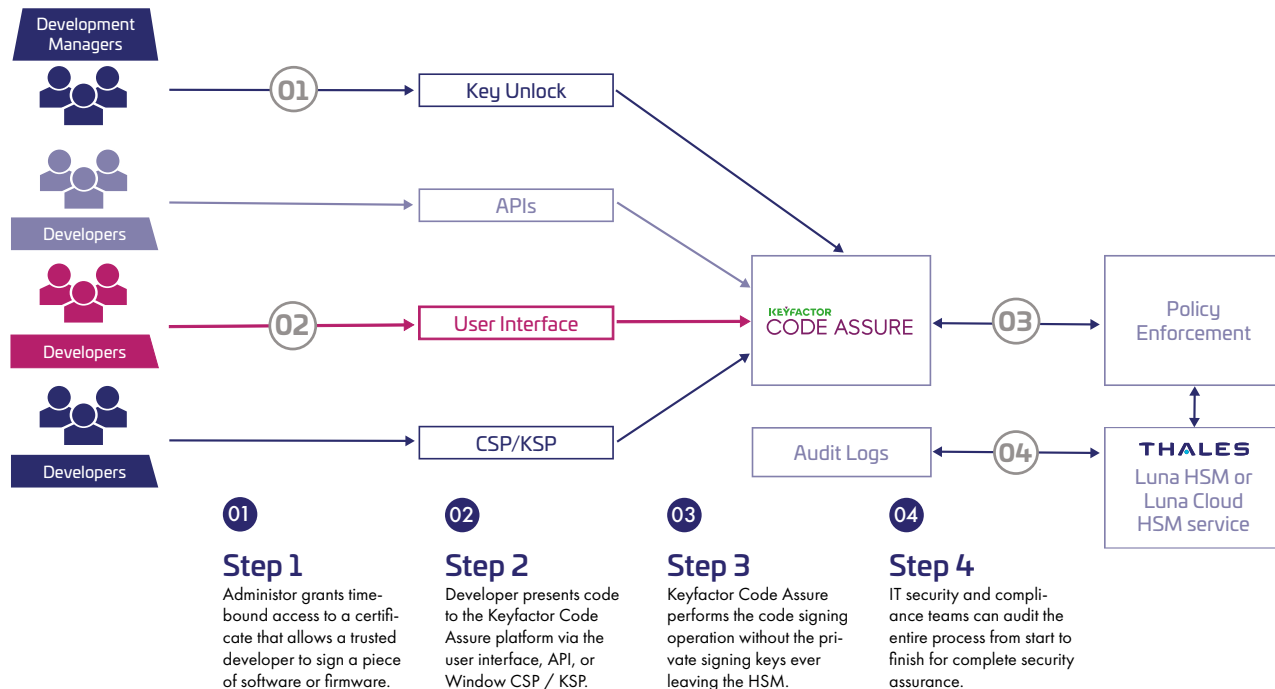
Development Managers

01

Key Unlock

APIs

Developers

02

User Interface

Developers

CSP/KSP

Developers

KEYFACTOR
CODE ASSURE

03

Policy Enforcement

Audit Logs

04

THALES
Luna HSM or Luna Cloud HSM service

01

Step 1

Administor grants timebound access to a certificate that allows a trusted developer to sign a piece of software or firmware.

02

Step 2

Developer presents code to the Keyfactor Code Assure platform via the user interface, API, or Window CSP / KSP.

03

Step 3

Keyfactor Code Assure performs the code signing operation without the private signing keys ever leaving the HSM.

04

Step 4

IT security and compliance teams can audit the entire process from start to finish for complete security assurance.